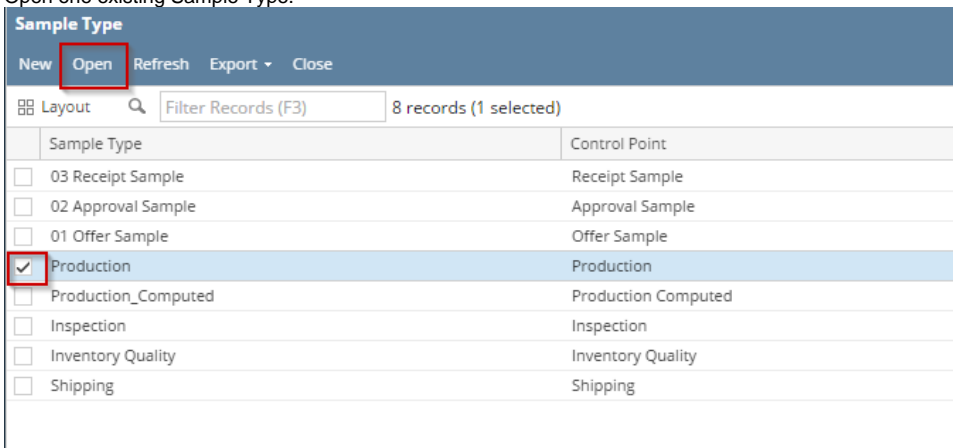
Open one existing Sample Type.

Sample Type

New Open Refresh Export ▾ Close

Layout Filter Records (F3) 8 records (1 selected)

| | Sample Type | Control Point |
|---|---|---|
| | 03 Receipt Sample | Receipt Sample |
| | 02 Approval Sample | Approval Sample |
| | 01 Offer Sample | Offer Sample |
| ✓ | Production | Production |
| | Production_Computed | Production Computed |
| | Inspection | Inspection |
| | Inventory Quality | Inventory Quality |
| | Shipping | Shipping |